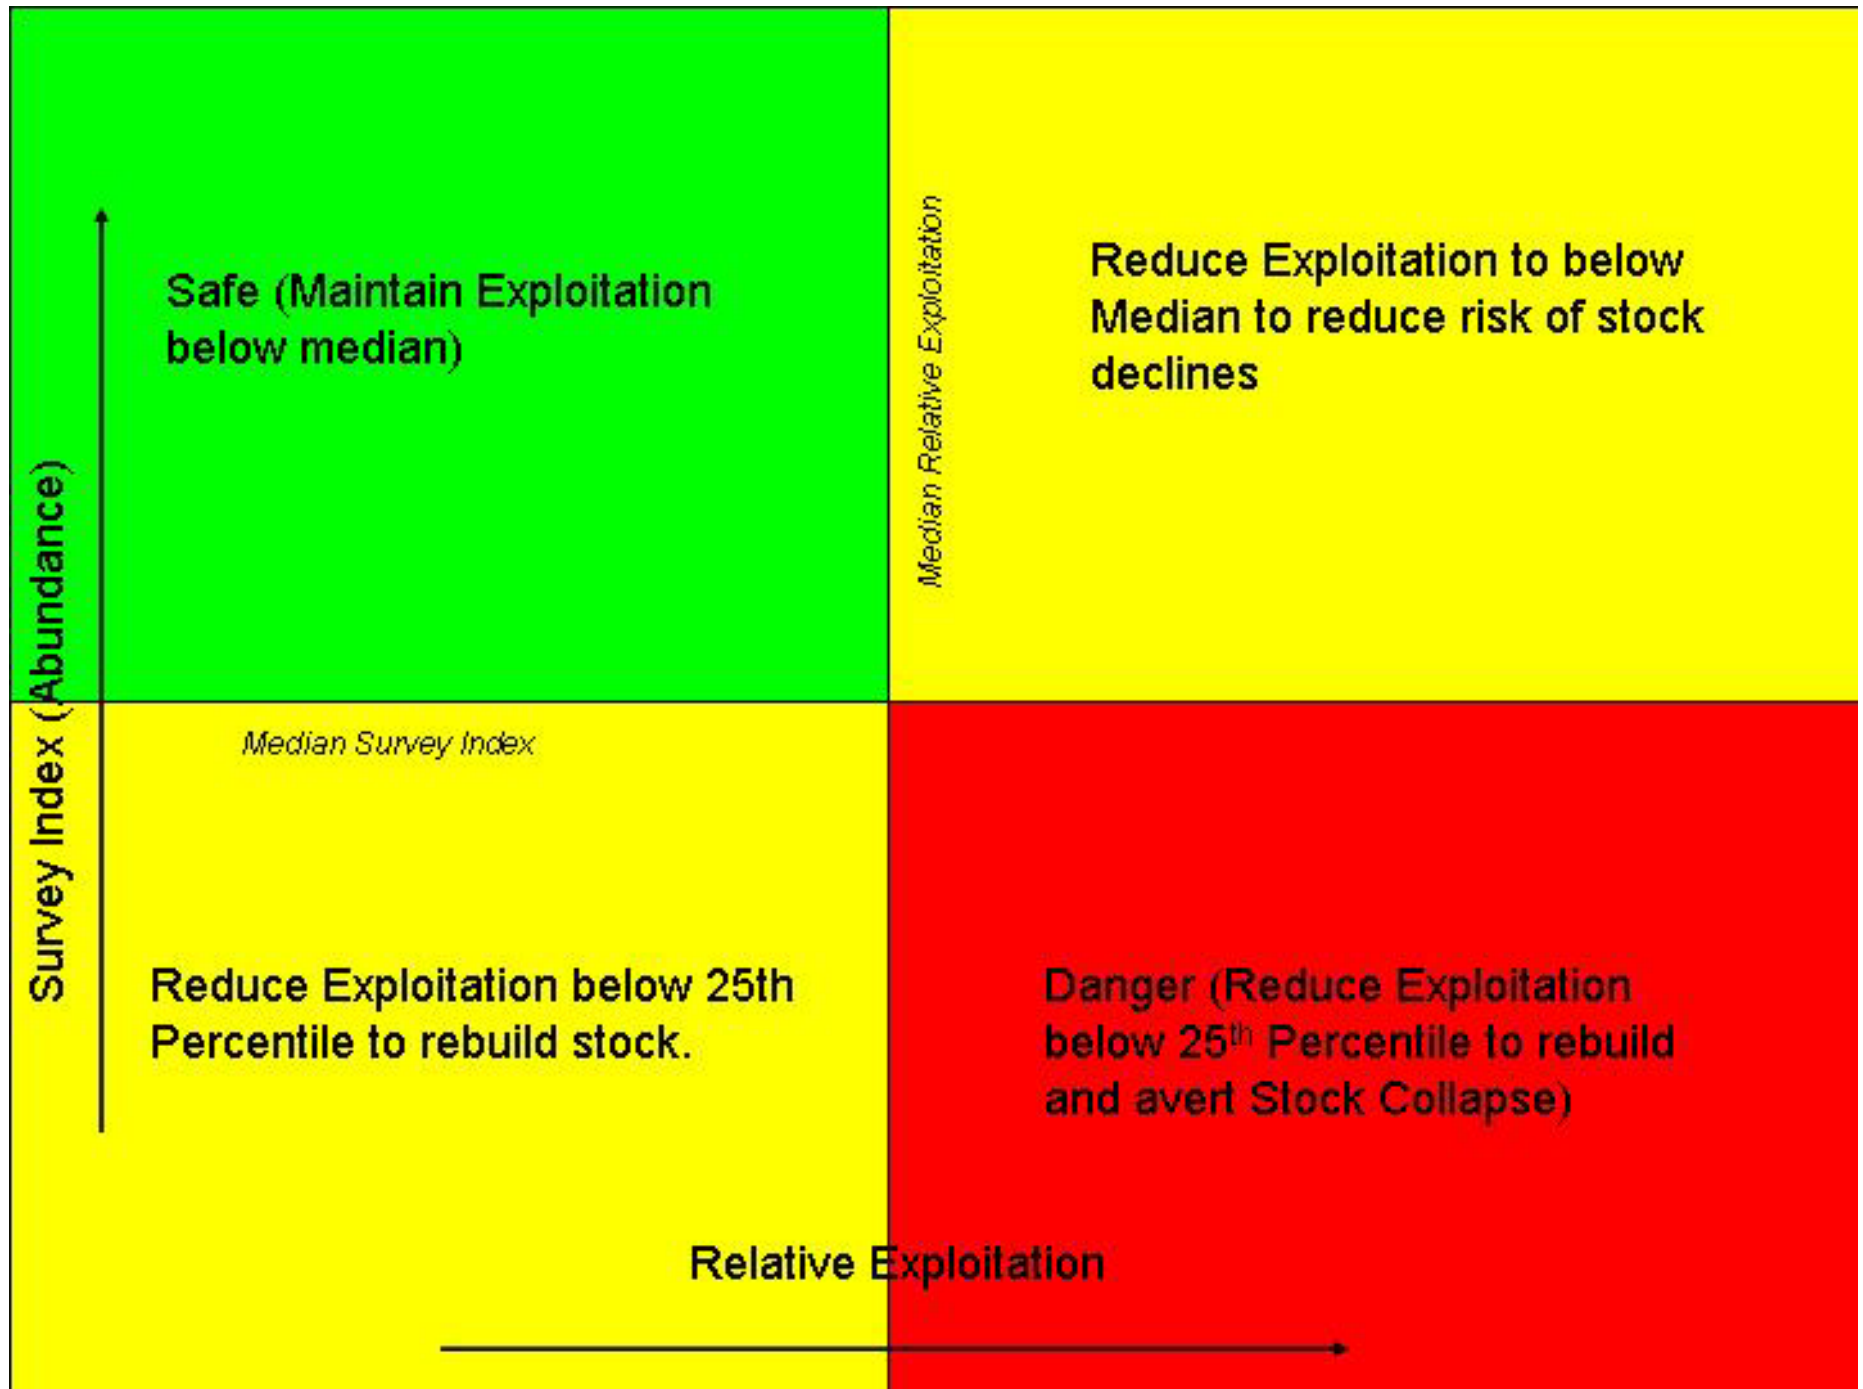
Safe (Maintain Exploitation below median)

Median Relative Exploitation

Reduce Exploitation to below Median to reduce risk of stock declines

Survey Index (Abundance)

Median Survey Index

Reduce Exploitation below 25th Percentile to rebuild stock.

Danger (Reduce Exploitation below 25$^{th}$ Percentile to rebuild and avert Stock Collapse)

Relative Exploitation